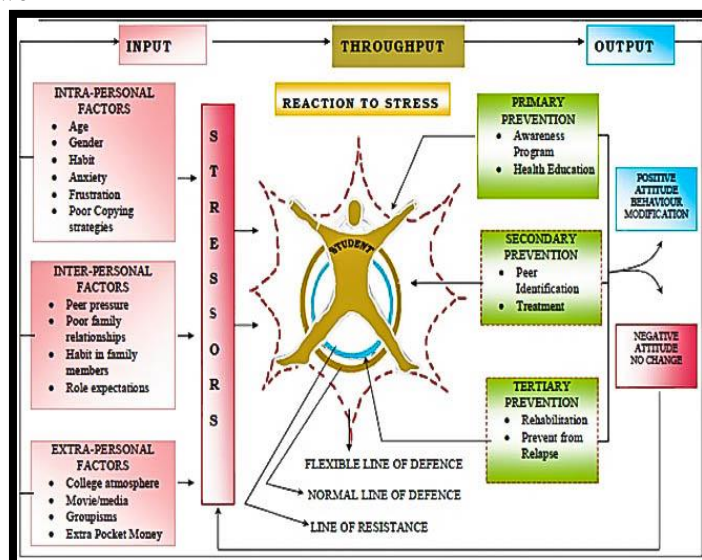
INPUT

THROUGHPUT

OUTPUT

INTRA-PERSONAL FACTORS
- Age
- Gender
- Habit
- Anxiety
- Frustration
- Poor Copying strategies

INTER-PERSONAL FACTORS
- Peer pressure
- Poor family relationships
- Habit in family members
- Role expectations

EXTRA-PERSONAL FACTORS
- College atmosphere
- Movie/media
- Groupisms
- Extra Pocket Money

STRESSORS

REACTION TO STRESS

STUDENT

PRIMARY PREVENTION
- Awareness Program
- Health Education

SECONDARY PREVENTION
- Peer Identification
- Treatment

TERTIARY PREVENTION
- Rehabilitation
- Prevent from Relapse

POSITIVE ATTITUDE BEHAVIOUR MODIFICATION

NEGATIVE ATTITUDE NO CHANGE

FLEXIBLE LINE OF DEFENCE

NORMAL LINE OF DEFENCE

LINE OF RESISTANCE